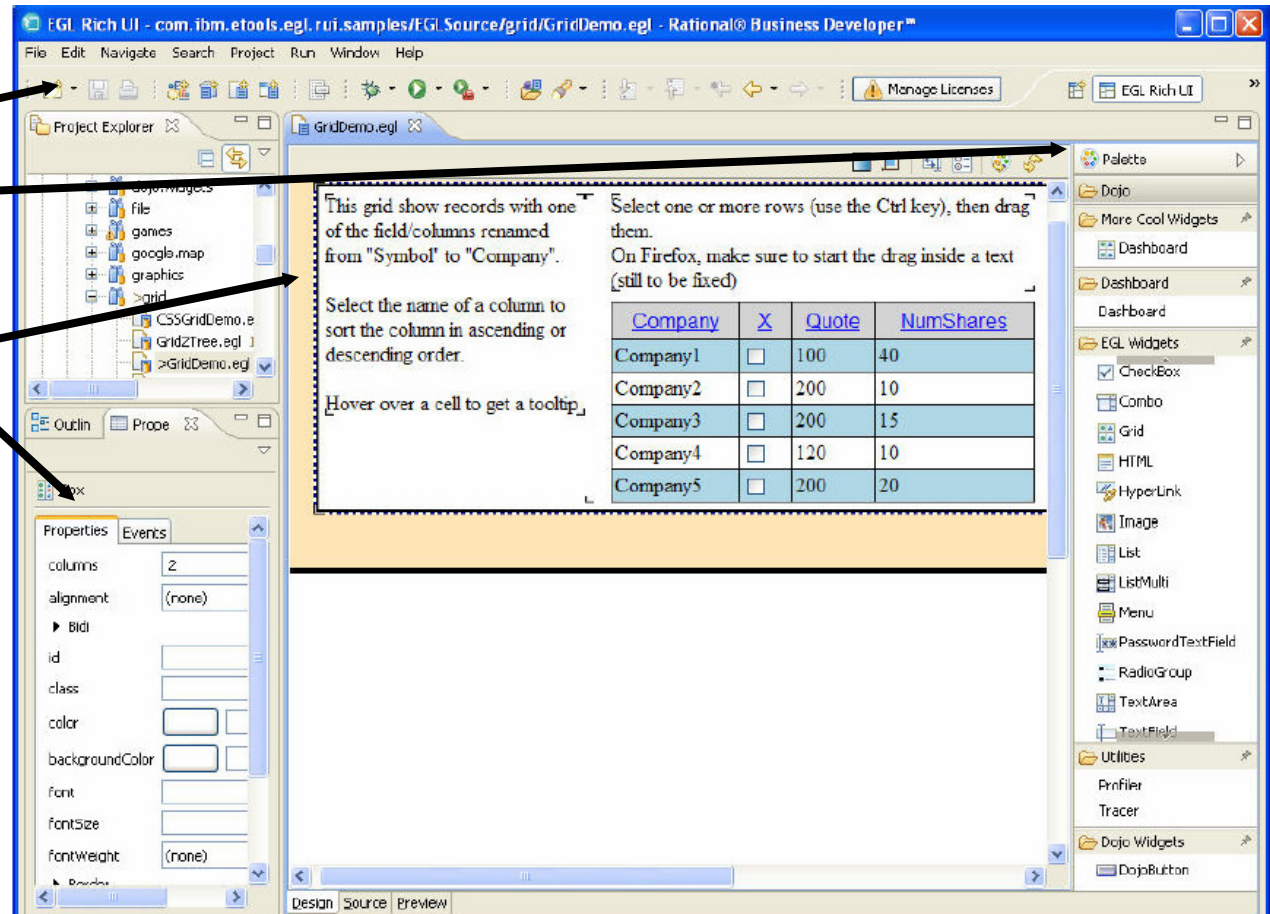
EGL Rich UI - com.ibm.etools.egl.rui.samples/EGLSource/grid/GridDemo.egl - Rational® Business Developer™

File Edit Navigate Search Project Run Window Help

Manage Licenses

EGL Rich UI

Project Explorer

dojo.widgets
file
games
google.map
graphics
>grid
CSSGridDemo.e
Grid2Tree.egl
>GridDemo.egl

Outlin Prope

Box

Properties Events

columns 2
alignment (none)
Bidi
id
class
color
backgroundColor
font
fontSize
fontWeight (none)
Border

GridDemo.egl

This grid show records with one of the field/columns renamed from "Symbol" to "Company".

Select the name of a column to sort the column in ascending or descending order.

Hover over a cell to get a tooltip

Select one or more rows (use the Ctrl key), then drag them.
On Firefox, make sure to start the drag inside a text (still to be fixed)

| Company | X | Quote | NumShares |
|---|---|---|---|
| Company1 | ☐ | 100 | 40 |
| Company2 | ☐ | 200 | 10 |
| Company3 | ☐ | 200 | 15 |
| Company4 | ☐ | 120 | 10 |
| Company5 | ☐ | 200 | 20 |

Design Source Preview

Palette
Dojo
More Cool Widgets
Dashboard
Dashboard
Dashboard
EGL Widgets
CheckBox
Combo
Grid
HTML
HyperLink
Image
List
ListMulti
Menu
PasswordTextField
RadioGroup
TextArea
TextField
Utilities
Profiler
Tracer
Dojo Widgets
DojoButton